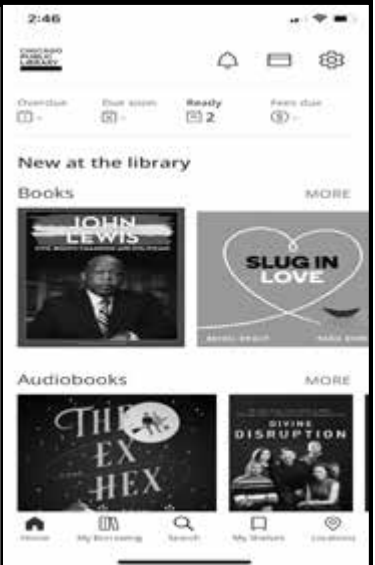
2:46

CHICAGO PUBLIC LIBRARY

Overdue -
Due soon -
Ready 2
Fees due -

New at the library

Books MORE

JOHN LEWIS
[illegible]

SLUG IN LOVE
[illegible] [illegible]

Audiobooks MORE

THE EX HEX

DIVINE DISRUPTION

Home
My Borrowing
Search
My Shelves
Locations